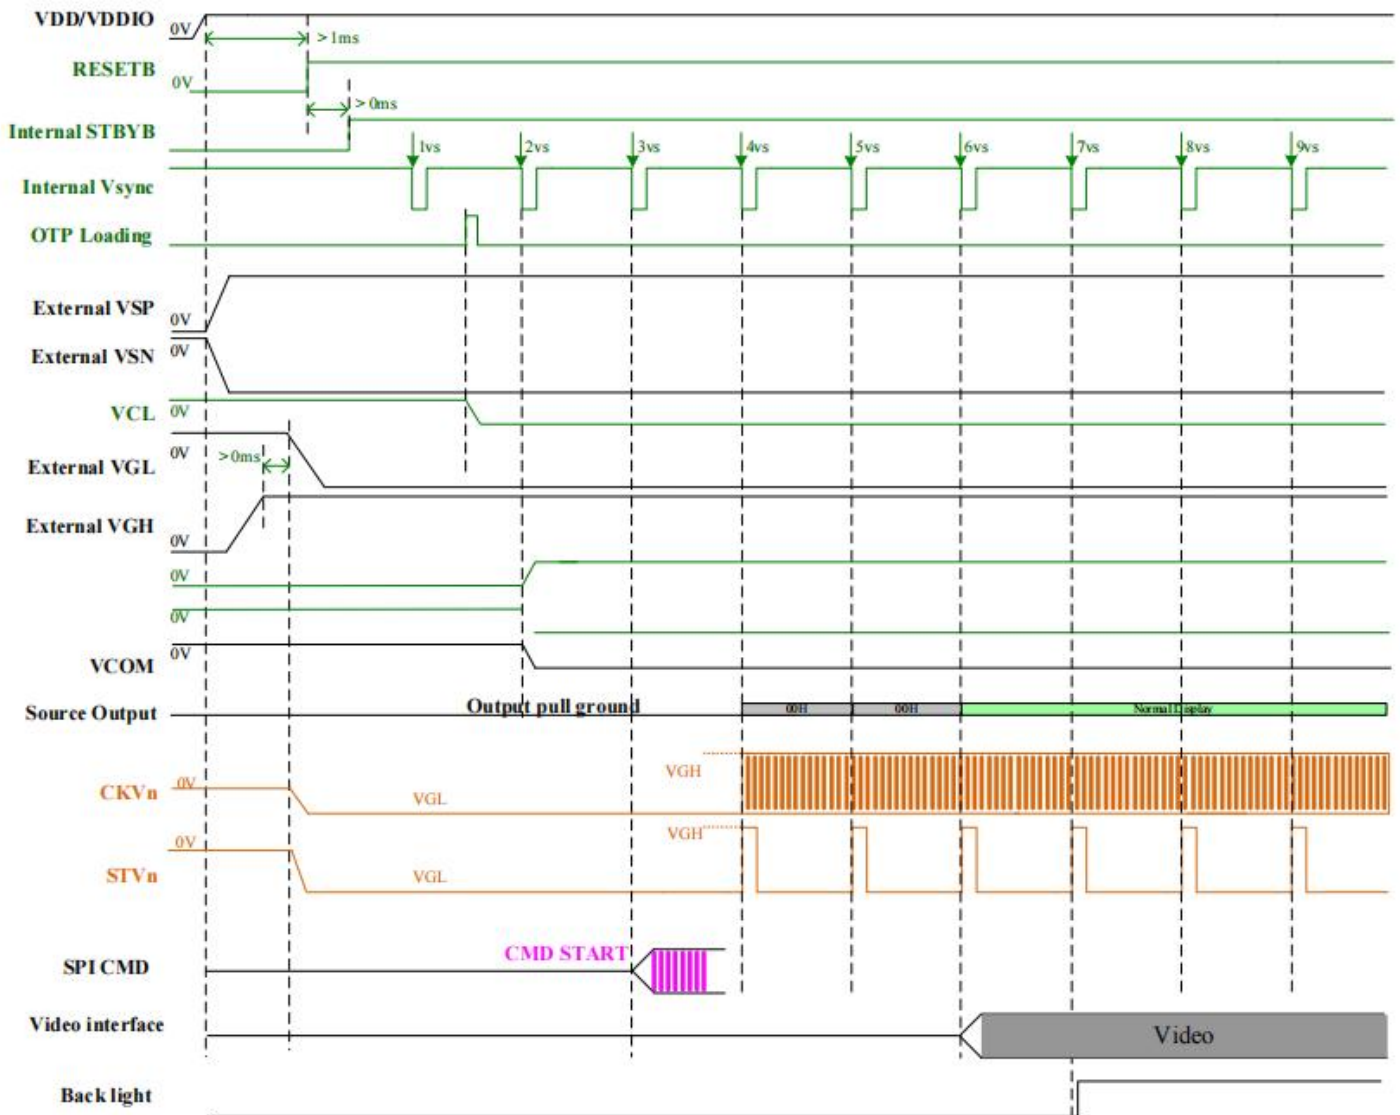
VDD/VDDIO
0V
> 1ms
RESETB
0V
> 0ms
Internal STBYB
1vs
2vs
3vs
4vs
5vs
6vs
7vs
8vs
9vs
Internal Vsync
OTP Loading
External VSP
0V
External VSN
0V
VCL
0V
0V
>0ms
External VGL
External VGH
0V
0V
0V
VCOM
0V
Source Output
Output pull ground
00H
00H
Normal Display
VGH
CKVn
0V
VGL
VGH
STVn
0V
VGL
SPI CMD
CMD START
Video interface
Video
Back light